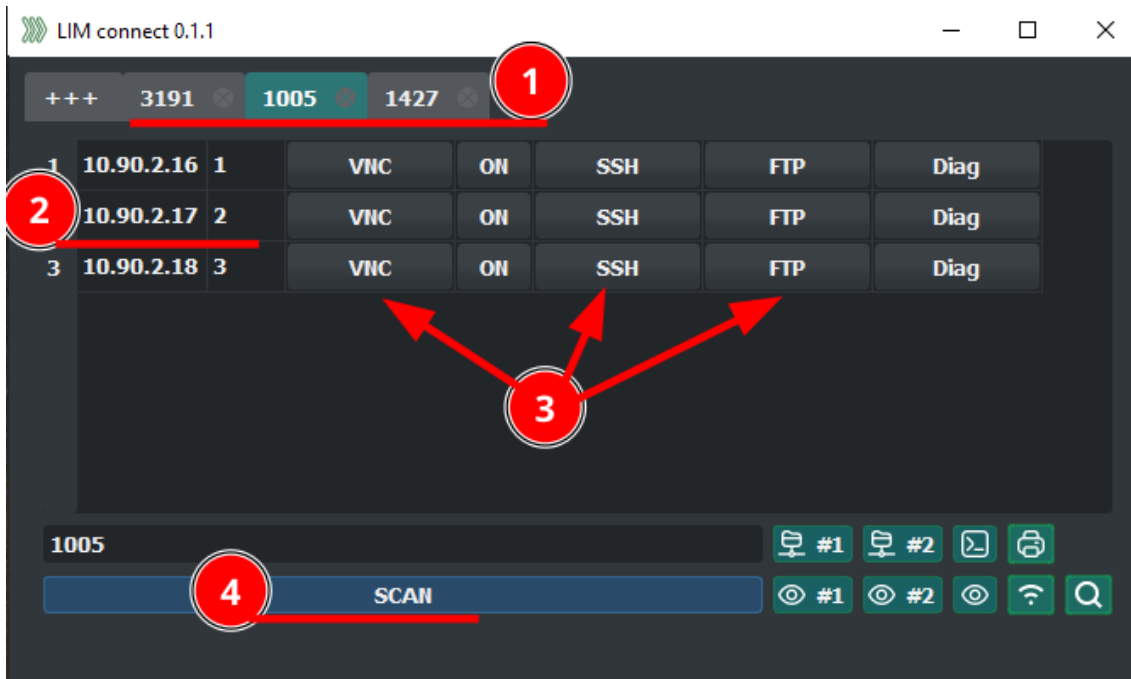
LIM connect 0.1.1

+++ 3191 1005 1427

1

| 1 | 10.90.2.16 | 1 | VNC | ON | SSH | FTP | Diag |
|---|---|---|---|---|---|---|---|
| 2 | 10.90.2.17 | 2 | VNC | ON | SSH | FTP | Diag |
| 3 | 10.90.2.18 | 3 | VNC | ON | SSH | FTP | Diag |

3

1005

#1 #2

4

SCAN

#1 #2